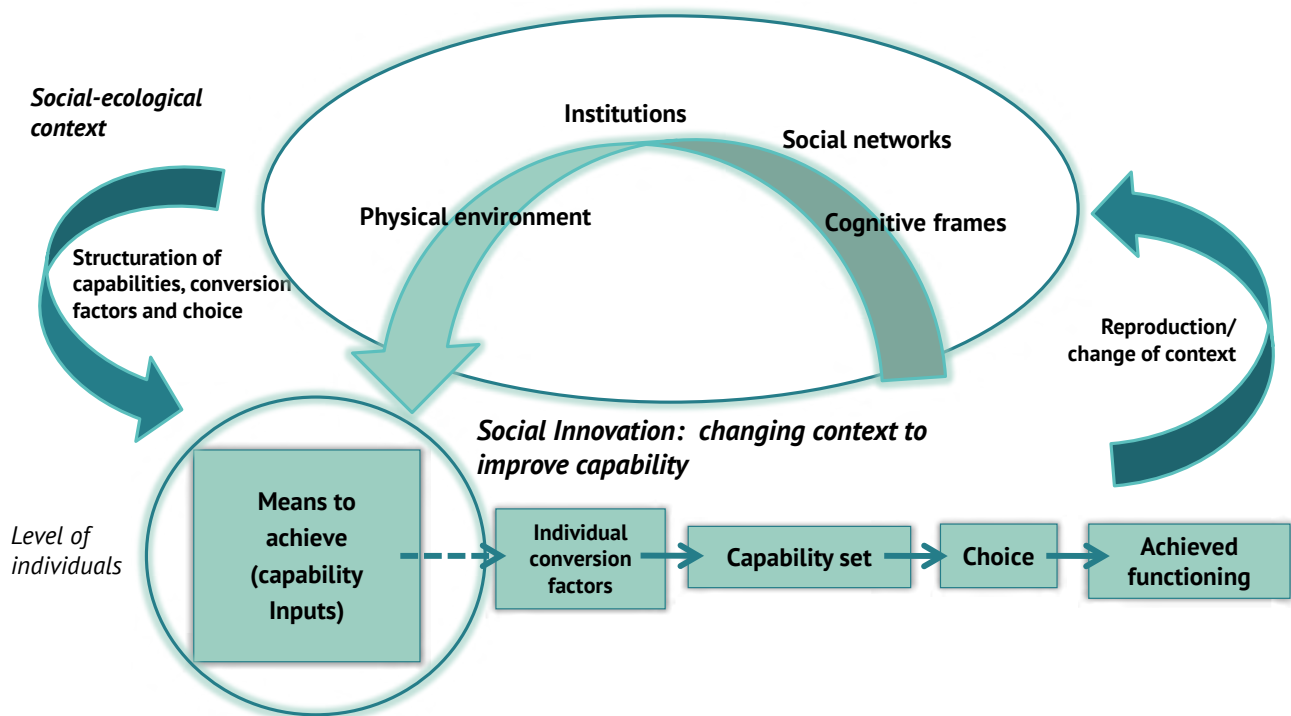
Social-ecological context

Institutions

Social networks

Physical environment

Cognitive frames

Structuration of capabilities, conversion factors and choice

Reproduction/ change of context

Social Innovation: changing context to improve capability

Level of individuals

Means to achieve (capability Inputs)

Individual conversion factors

Capability set

Choice

Achieved functioning